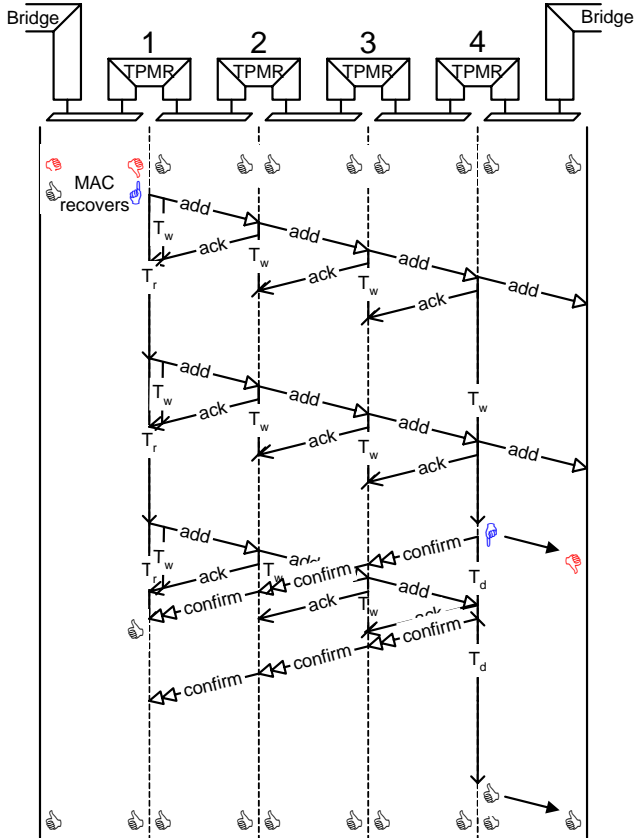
Bridge
Bridge
1
2
3
4
TPMR
TPMR
TPMR
TPMR
MAC recovers
add
add
add
add
$T_w$
ack
$T_w$
ack
$T_w$
ack
$T_r$
add
add
add
add
$T_w$
ack
$T_w$
ack
$T_w$
ack
$T_w$
$T_r$
add
confirm
$T_w$
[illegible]
$T_r$
ack
$T_w$
confirm
$T_d$
confirm
add
confirm
ack
$T_w$
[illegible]
confirm
confirm
$T_d$
confirm